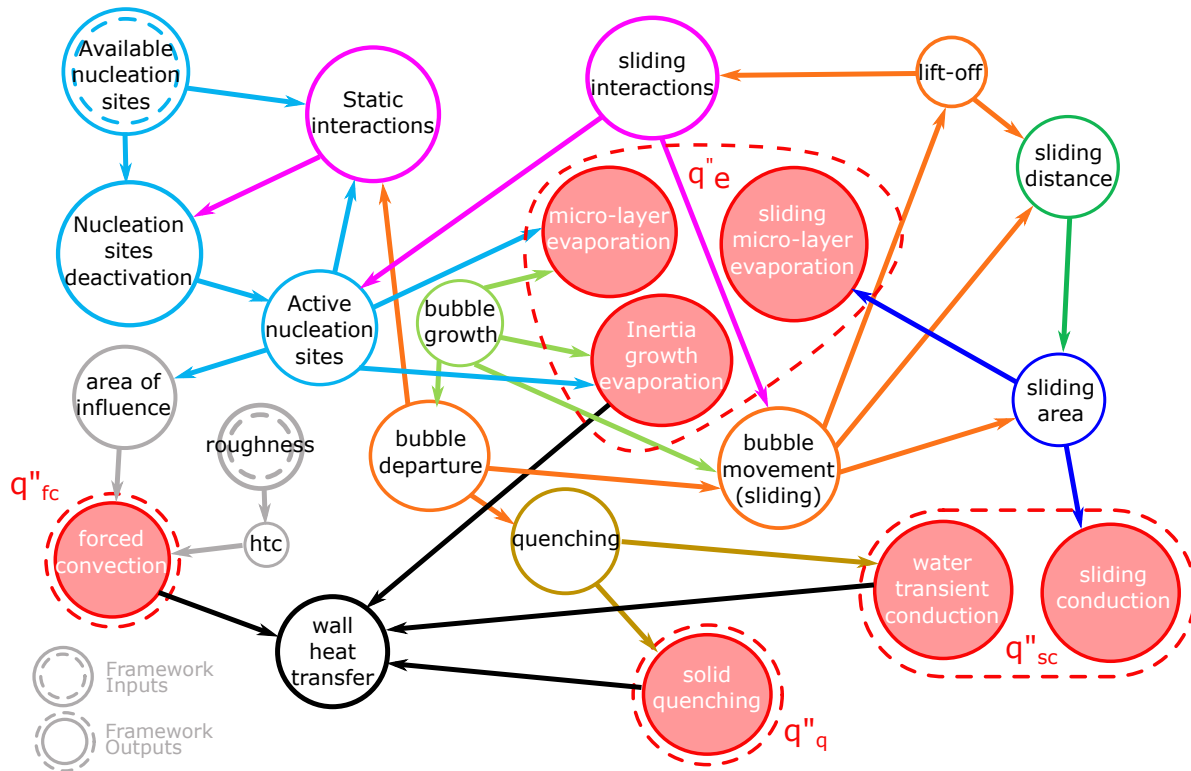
Available nucleation sites

Static interactions

sliding interactions

lift-off

sliding distance

$q"_e$

Nucleation sites deactivation

micro-layer evaporation

sliding micro-layer evaporation

Active nucleation sites

bubble growth

Inertia growth evaporation

area of influence

roughness

bubble departure

bubble movement (sliding)

sliding area

$q"_{fc}$

forced convection

htc

quenching

water transient conduction

sliding conduction

wall heat transfer

solid quenching

$q"_{sc}$

$q"_q$

Framework Inputs

Framework Outputs